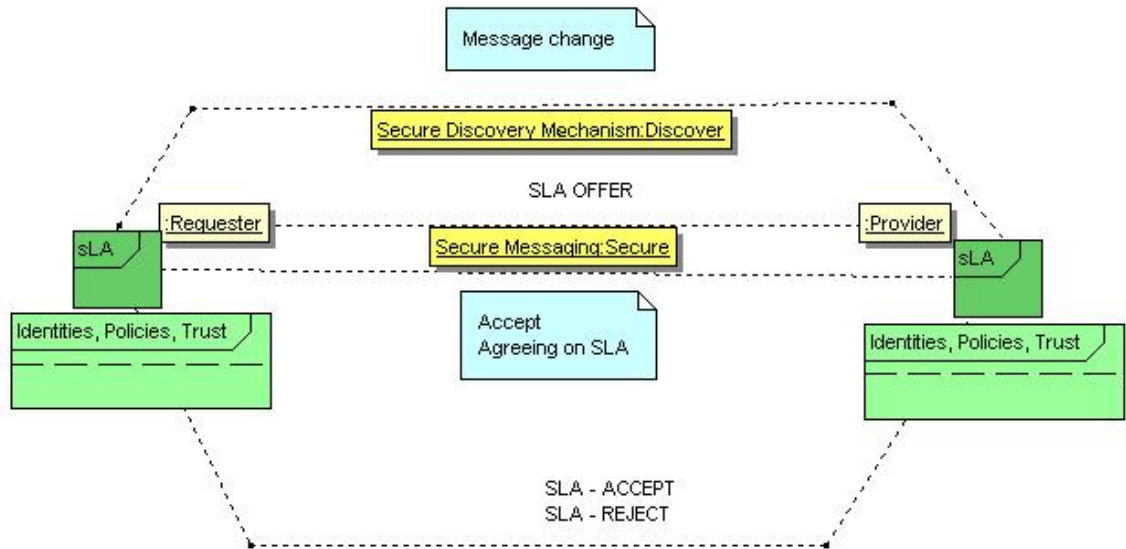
Message change

Secure Discovery Mechanism:Discover

SLA OFFER

:Requester

:Provider

sLA

Secure Messaging:Secure

sLA

Identities, Policies, Trust

Accept
Agreeing on SLA

Identities, Policies, Trust

SLA - ACCEPT
SLA - REJECT